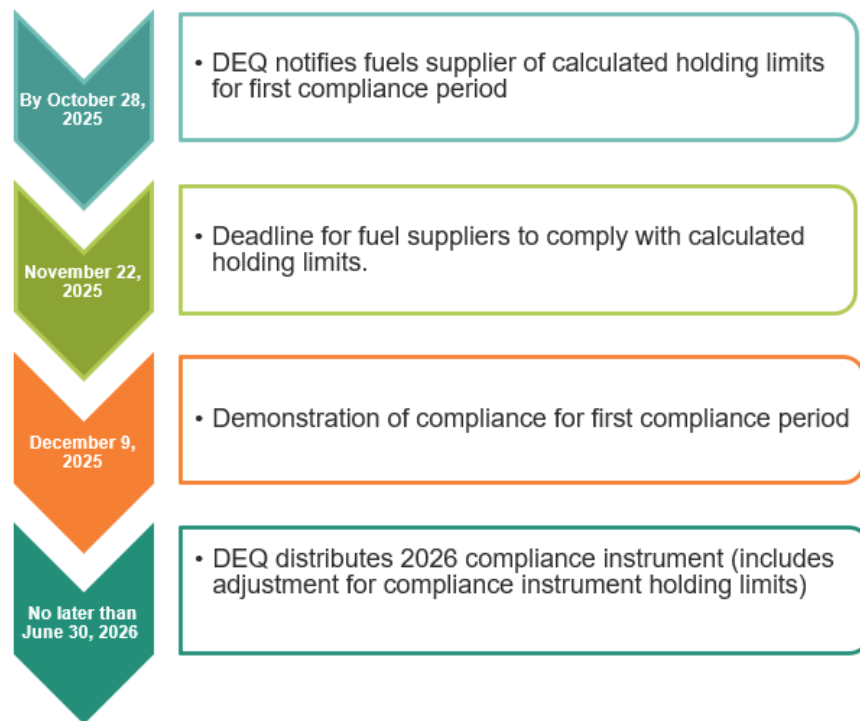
By October 28, 2025

• DEQ notifies fuels supplier of calculated holding limits for first compliance period

November 22, 2025

• Deadline for fuel suppliers to comply with calculated holding limits.

December 9, 2025

• Demonstration of compliance for first compliance period

No later than June 30, 2026

• DEQ distributes 2026 compliance instrument (includes adjustment for compliance instrument holding limits)